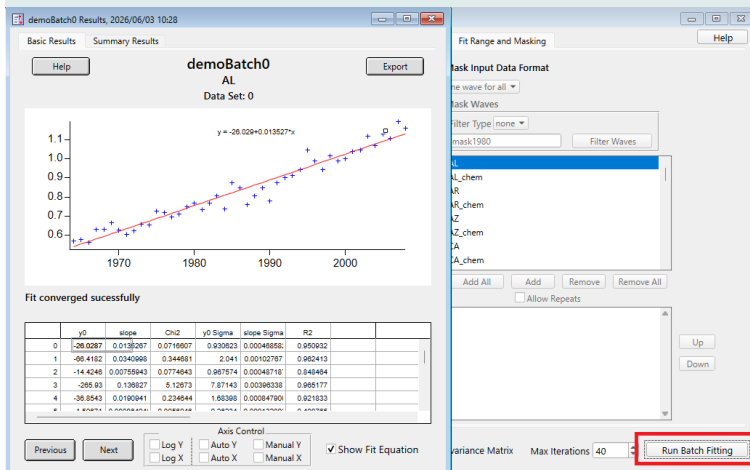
demoBatch0 Results, 2026/06/03 10:28

Basic Results | Summary Results

Help

demoBatch0
AL
Data Set: 0

Export

y = -26.029+0.013527*x

1.1
1.0
0.9
0.8
0.7
0.6

1970 1980 1990 2000

Fit converged sucessfully

| | y0 | slope | Chi2 | y0 Sigma | slope Sigma | R2 |
|---|---|---|---|---|---|---|
| 0 | -26.0287 | 0.0135267 | 0.0716607 | 0.930623 | 0.00046858 | 0.950932 |
| 1 | -66.4182 | 0.0340998 | 0.344681 | 2.041 | 0.00102767 | 0.962413 |
| 2 | -14.4246 | 0.00755943 | 0.0774643 | 0.967574 | 0.00048718 | 0.848464 |
| 3 | -265.93 | 0.138827 | 5.12673 | 7.87143 | 0.00396338 | 0.965177 |
| 4 | -36.8543 | 0.0190941 | 0.234644 | 1.68398 | 0.00084790 | 0.921833 |

Previous | Next

Axis Control
Log Y | Auto Y | Manual Y
Log X | Auto X | Manual X

Show Fit Equation

Help

Fit Range and Masking

Mask Input Data Format
ne wave for all

Mask Waves
Filter Type none
mask1980
Filter Waves

AL
AL_chem
AR
AR_chem
AZ
AZ_chem
CA
CA_chem

Add All | Add | Remove | Remove All
Allow Repeats

Up
Down

variance Matrix | Max Iterations 40 | Run Batch Fitting